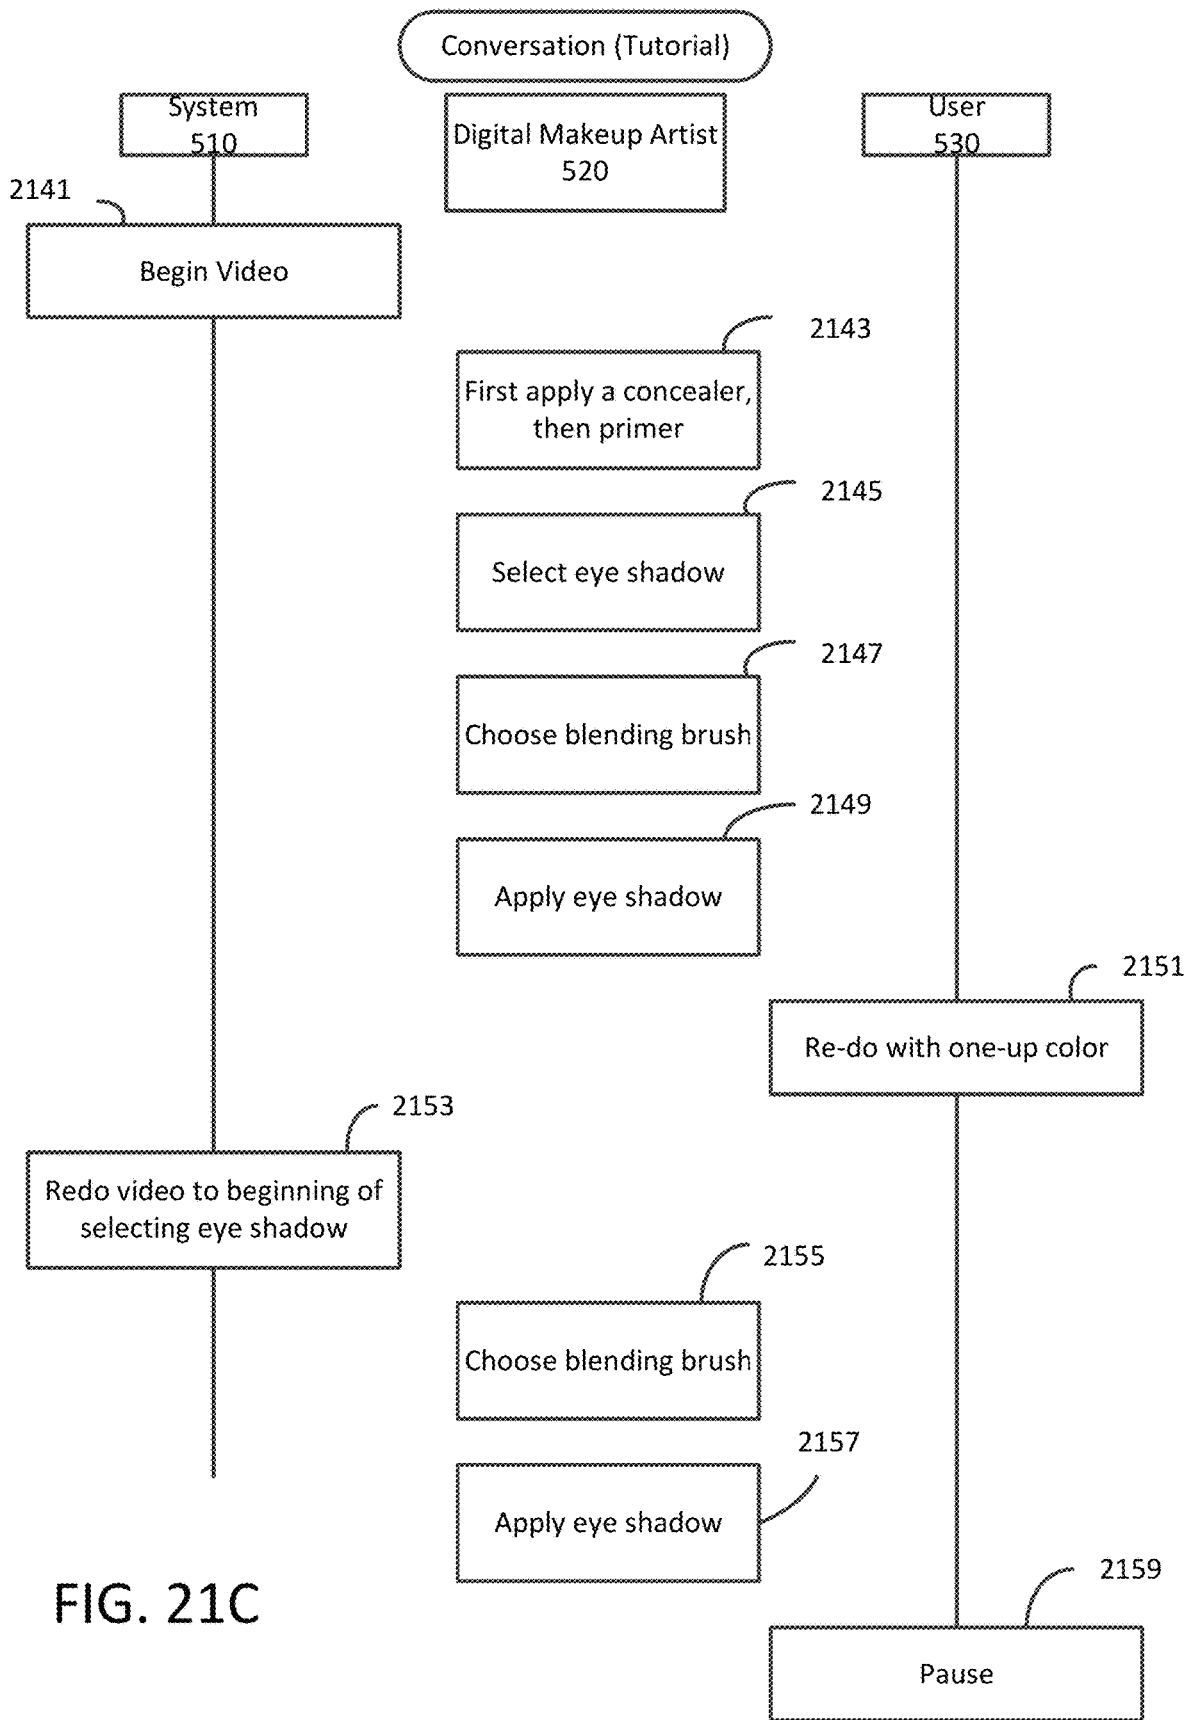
Conversation (Tutorial)

System
510

Digital Makeup Artist
520

User
530

2141

Begin Video

2143

First apply a concealer, then primer

2145

Select eye shadow

2147

Choose blending brush

2149

Apply eye shadow

2151

Re-do with one-up color

2153

Redo video to beginning of selecting eye shadow

2155

Choose blending brush

2157

Apply eye shadow

FIG. 21C

2159

Pause